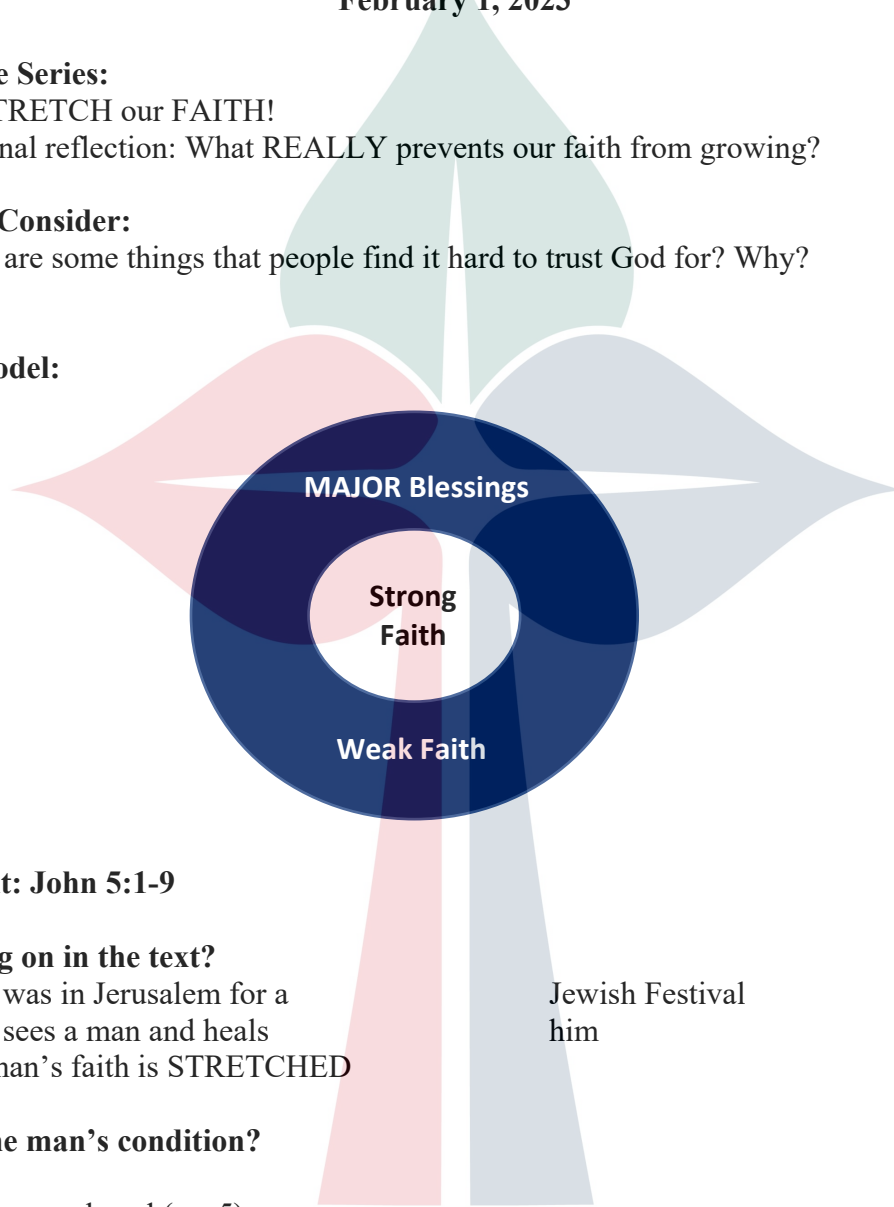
February 1, 2023

e Series:
TRETCH our FAITH!
nal reflection: What REALLY prevents our faith from growing?

Consider:
are some things that people find it hard to trust God for? Why?

odel:

MAJOR Blessings

Strong Faith

Weak Faith

t: John 5:1-9

g on in the text?
was in Jerusalem for a Jewish Festival
sees a man and heals him
nan's faith is STRETCHED

e man's condition?

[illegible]